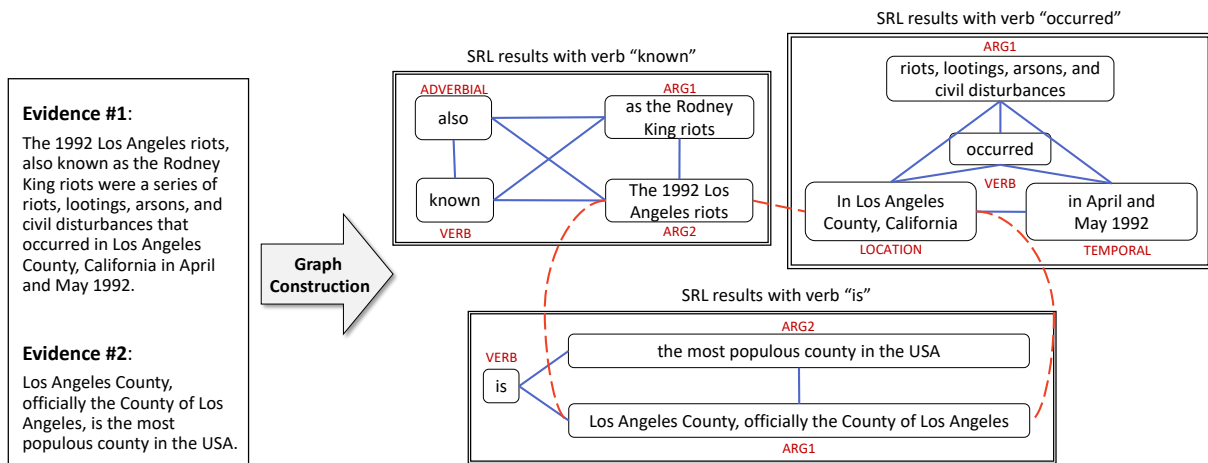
**Evidence #1**:

The 1992 Los Angeles riots, also known as the Rodney King riots were a series of riots, lootings, arsons, and civil disturbances that occurred in Los Angeles County, California in April and May 1992.

**Evidence #2**:

Los Angeles County, officially the County of Los Angeles, is the most populous county in the USA.

Graph Construction

SRL results with verb "known"

ADVERBIAL

also

ARG1

as the Rodney King riots

known

VERB

The 1992 Los Angeles riots

ARG2

SRL results with verb "occurred"

ARG1

riots, lootings, arsons, and civil disturbances

occurred

VERB

In Los Angeles County, California

LOCATION

in April and May 1992

TEMPORAL

SRL results with verb "is"

ARG2

VERB

is

the most populous county in the USA

Los Angeles County, officially the County of Los Angeles

ARG1